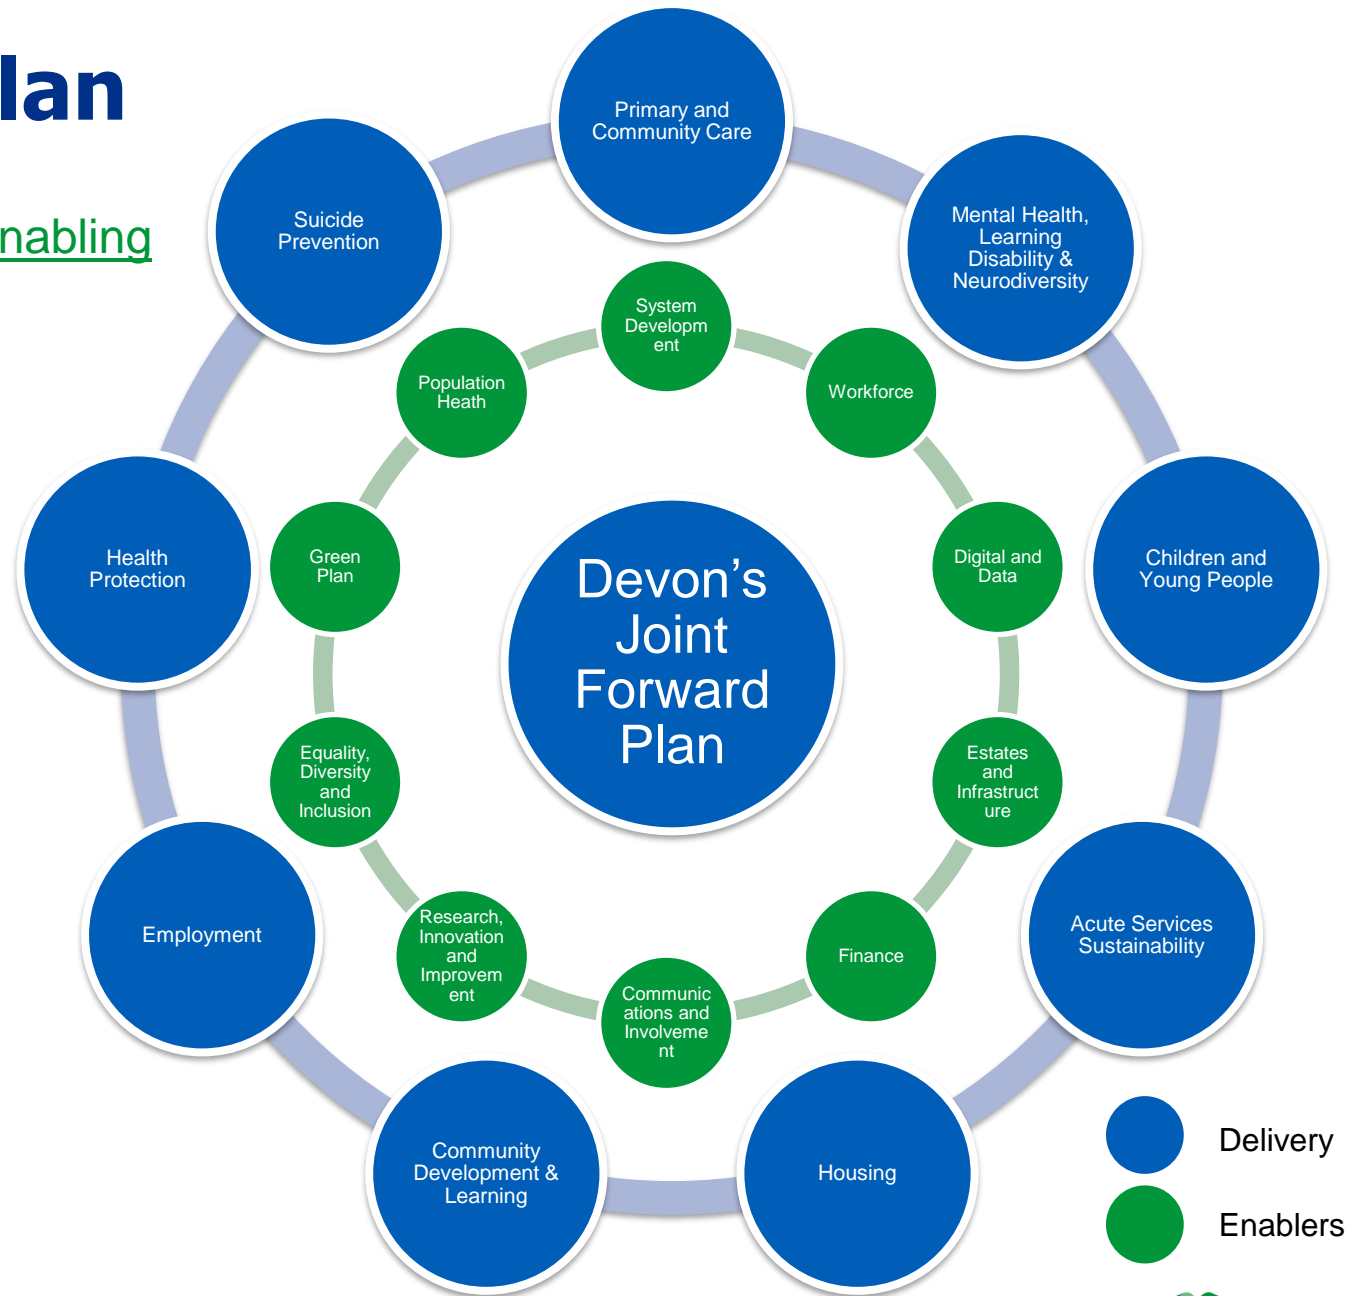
lan

nabling

Primary and Community Care

Mental Health, Learning Disability & Neurodiversity

Children and Young People

Acute Services Sustainability

Housing

Community Development & Learning

Employment

Health Protection

Suicide Prevention

System Developm ent

Workforce

Digital and Data

Estates and Infrastruct ure

Finance

Communic ations and Involveme nt

Research, Innovation and Improvem ent

Equality, Diversity and Inclusion

Green Plan

Population Heath

Devon's Joint Forward Plan

Delivery

Enablers